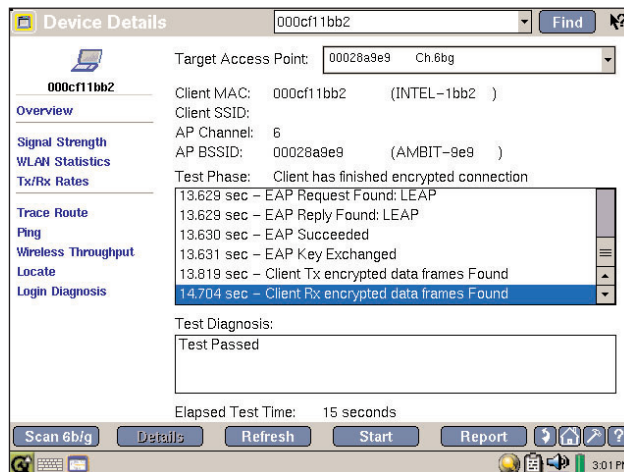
Device Details

000cf11bb2

Find

000cf11bb2

Overview

Signal Strength
WLAN Statistics
Tx/Rx Rates

Trace Route
Ping
Wireless Throughput
Locate
Login Diagnosis

Target Access Point: 00028a9e9 Ch.6bg

Client MAC: 000cf11bb2 (INTEL–1bb2 )
Client SSID:
AP Channel: 6
AP BSSID: 00028a9e9 (AMBIT–9e9 )

Test Phase: Client has finished encrypted connection

13.629 sec – EAP Request Found: LEAP
13.629 sec – EAP Reply Found: LEAP
13.630 sec – EAP Succeeded
13.631 sec – EAP Key Exchanged
13.819 sec – Client Tx encrypted data frames Found
14.704 sec – Client Rx encrypted data frames Found

Test Diagnosis:
Test Passed

Elapsed Test Time: 15 seconds

Scan 6b/g
Details
Refresh
Start
Report

3:01 P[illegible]